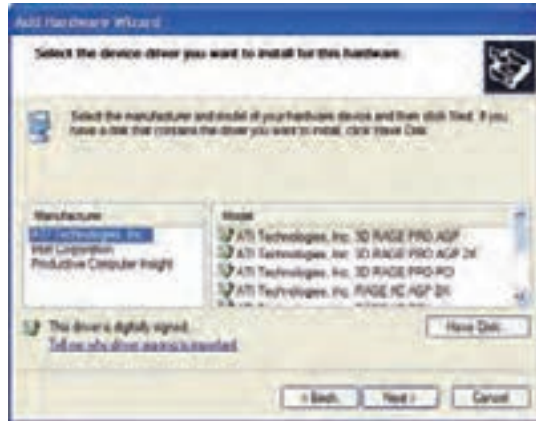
Add Hardware Wizard

Select the device driver you want to install for this hardware.

Select the manufacturer and model of your hardware device and then click Next. If you have a disk that contains the driver you want to install, click Have Disk.

Manufacturer
ATI Technologies, Inc.
Intel Corporation
Productive Computer Insight

Model
ATI Technologies, Inc. 3D RAGE PRO AGP
ATI Technologies, Inc. 3D RAGE PRO AGP 2X
ATI Technologies, Inc. 3D RAGE PRO PCI
ATI Technologies, Inc. RAGE XC AGP 2X

This driver is digitally signed.
Tell me why driver signing is important

Have Disk...

< Back Next > Cancel